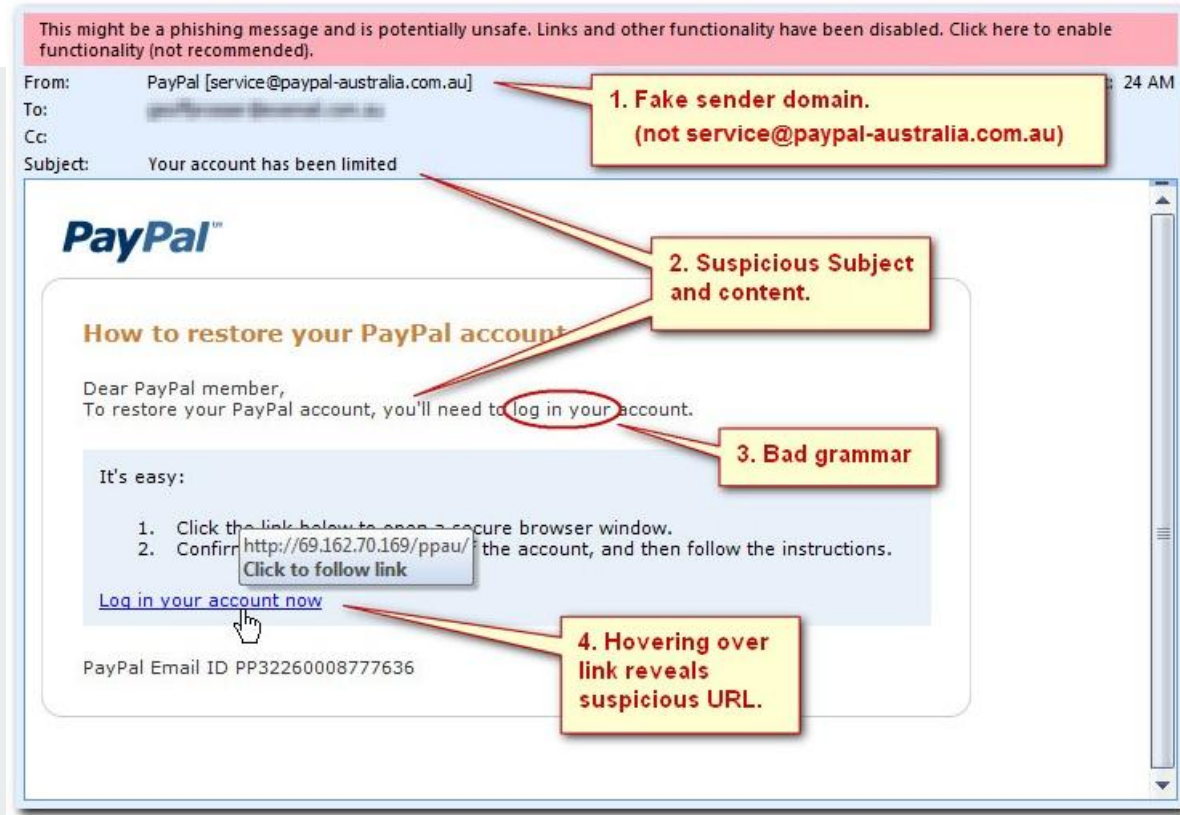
This might be a phishing message and is potentially unsafe. Links and other functionality have been disabled. Click here to enable functionality (not recommended).

From: PayPal [service@paypal-australia.com.au]

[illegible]: 24 AM

To: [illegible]

Cc:

Subject: Your account has been limited

1. Fake sender domain. (not service@paypal-australia.com.au)

PayPal

2. Suspicious Subject and content.

How to restore your PayPal account

Dear PayPal member,
To restore your PayPal account, you'll need to log in your account.

3. Bad grammar

It's easy:

1. Click the link below to open a secure browser window.
2. Confirm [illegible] the account, and then follow the instructions.

http://69.162.70.169/ppau/
Click to follow link

Log in your account now

4. Hovering over link reveals suspicious URL.

PayPal Email ID PP32260008777636